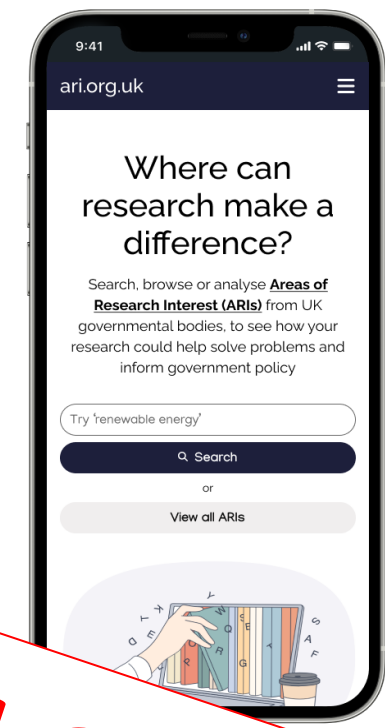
9:41

ari.org.uk

Where can research make a difference?

Search, browse or analyse **Areas of Research Interest (ARIs)** from UK governmental bodies, to see how your research could help solve problems and inform government policy

Try 'renewable energy'

Search

or

View all ARIs

K Y D Q W E R T G S A F